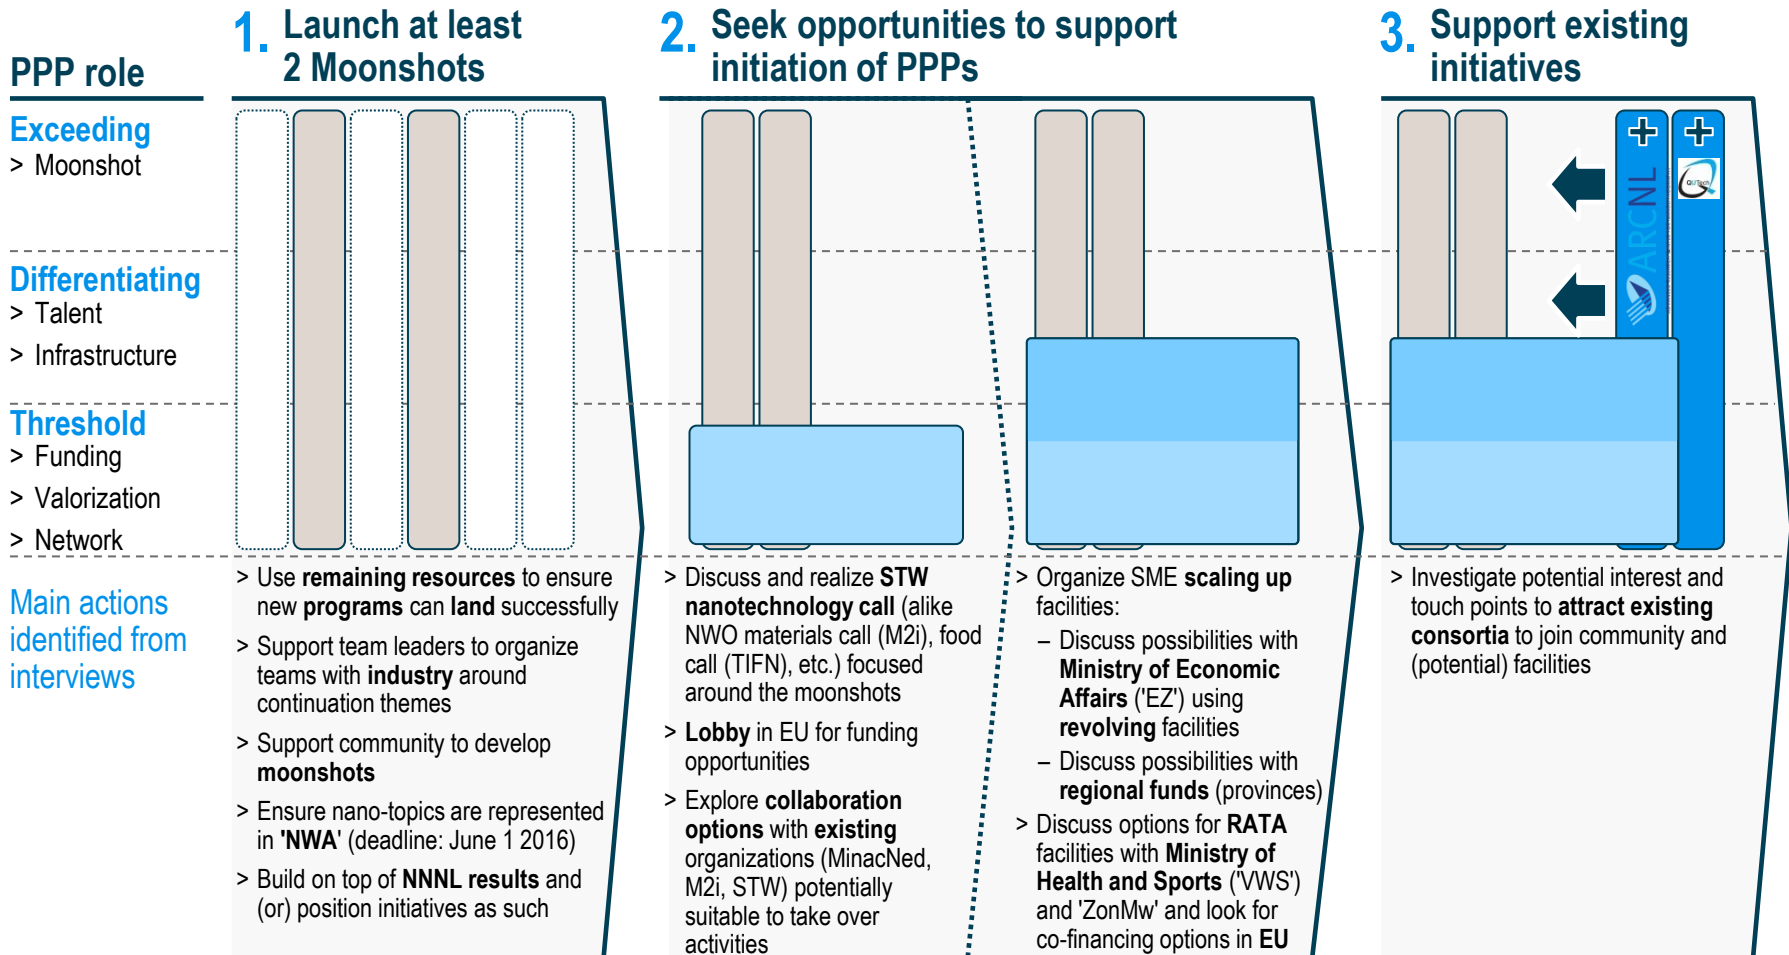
PPP role

1. Launch at least 2 Moonshots

2. Seek opportunities to support initiation of PPPs

3. Support existing initiatives

Exceeding
> Moonshot

Differentiating
> Talent
> Infrastructure

Threshold
> Funding
> Valorization
> Network

ARCNL

Main actions identified from interviews

> Use **remaining resources** to ensure new **programs** can **land** successfully
> Support team leaders to organize teams with **industry** around continuation themes
> Support community to develop **moonshots**
> Ensure nano-topics are represented in **'NWA'** (deadline: June 1 2016)
> Build on top of **NNNL results** and (or) position initiatives as such

> Discuss and realize **STW nanotechnology call** (alike NWO materials call (M2i), food call (TIFN), etc.) focused around the moonshots
> **Lobby** in EU for funding opportunities
> Explore **collaboration options** with **existing** organizations (MinacNed, M2i, STW) potentially suitable to take over activities

> Organize SME **scaling up** facilities:
– Discuss possibilities with **Ministry of Economic Affairs** ('EZ') using **revolving** facilities
– Discuss possibilities with **regional funds** (provinces)
> Discuss options for **RATA** facilities with **Ministry of Health and Sports** ('VWS') and 'ZonMw' and look for co-financing options in **EU**

> Investigate potential interest and touch points to **attract existing consortia** to join community and (potential) facilities